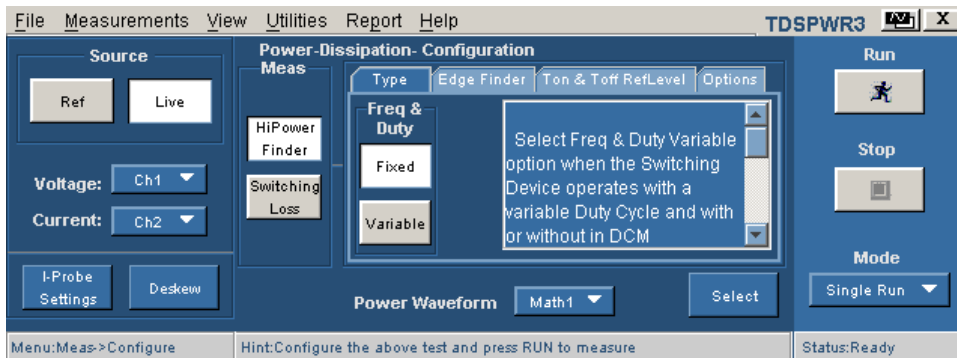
File Measurements View Utilities Report Help

TDSPWR3

X

Source

Ref

Live

Voltage: Ch1

Current: Ch2

I-Probe Settings

Deskew

Power-Dissipation- Configuration

Meas

HiPower Finder

Switching Loss

Type

Edge Finder

Ton & Toff RefLevel

Options

Freq & Duty

Fixed

Variable

Select Freq & Duty Variable option when the Switching Device operates with a variable Duty Cycle and with or without in DCM

Power Waveform

Math1

Select

Run

Stop

Mode

Single Run

Menu:Meas->Configure

Hint:Configure the above test and press RUN to measure

Status:Ready